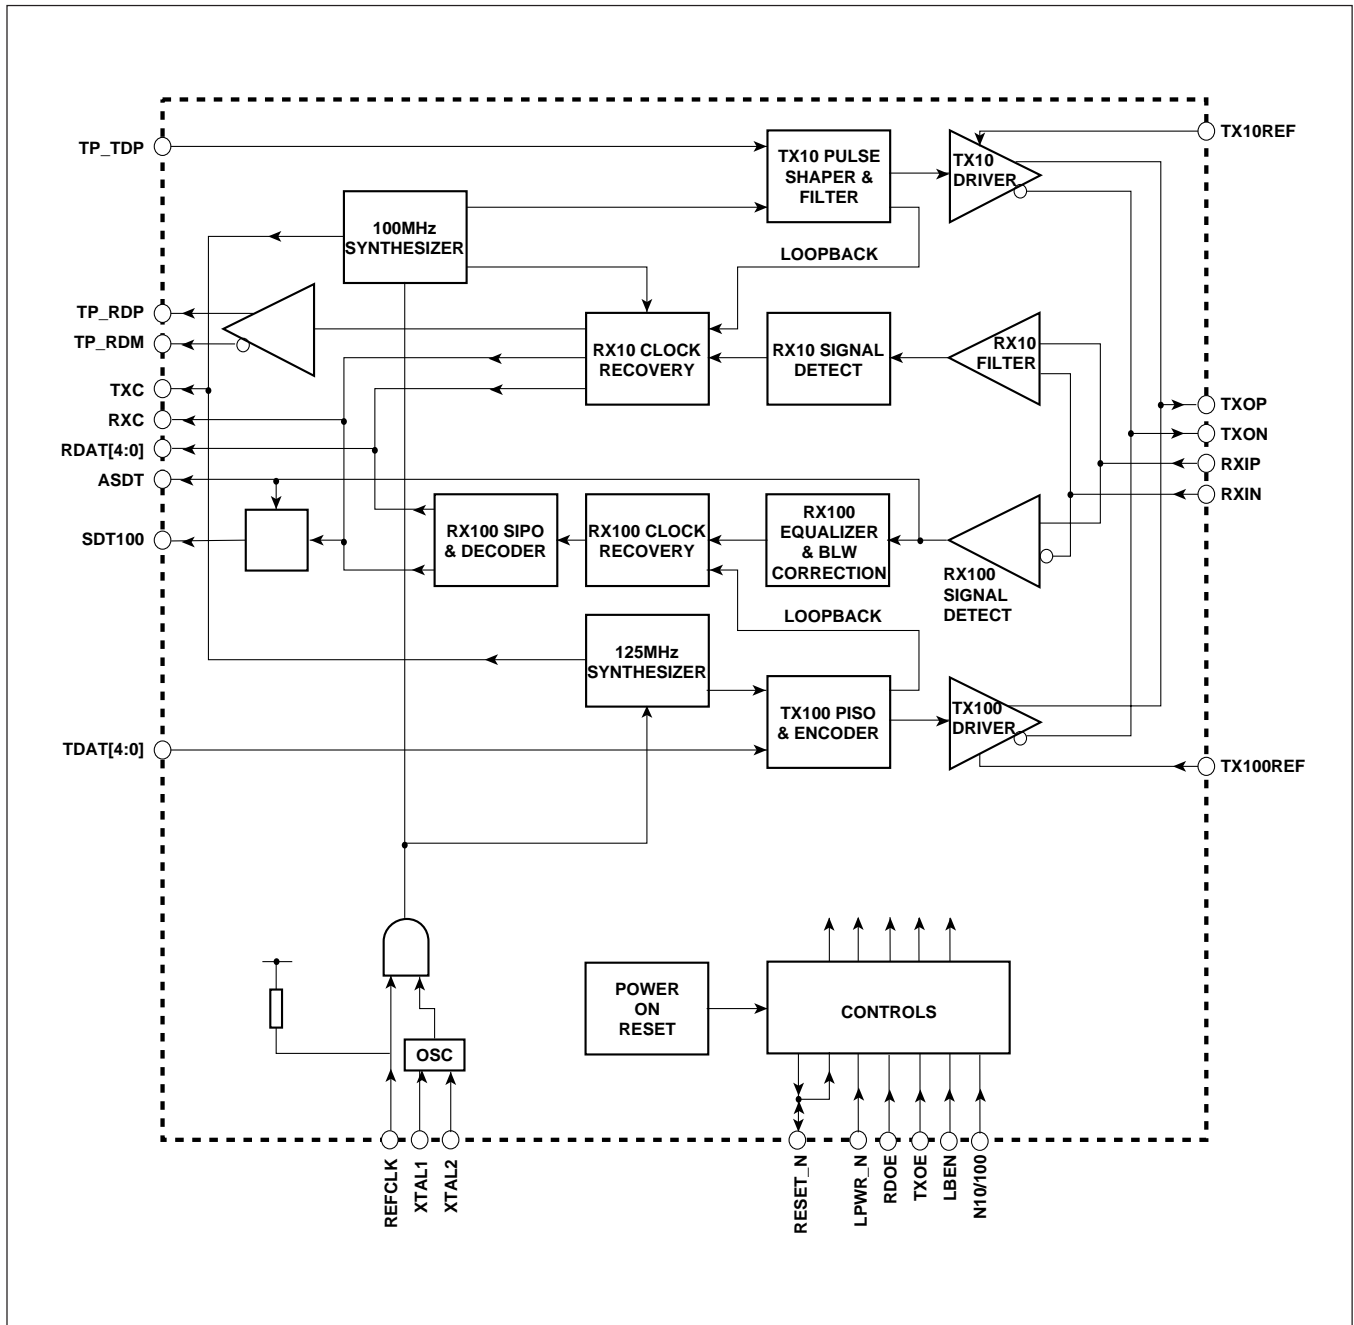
TP_TDP

TX10 PULSE SHAPER & FILTER

TX10 DRIVER

TX10REF

100MHz SYNTHESIZER

LOOPBACK

TP_RDP

TP_RDM

RX10 CLOCK RECOVERY

RX10 SIGNAL DETECT

RX10 FILTER

TXC

RXC

RDAT[4:0]

ASDT

TXOP

TXON

RXIP

RXIN

SDT100

RX100 SIPO & DECODER

RX100 CLOCK RECOVERY

RX100 EQUALIZER & BLW CORRECTION

RX100 SIGNAL DETECT

LOOPBACK

125MHz SYNTHESIZER

TX100 PISO & ENCODER

TX100 DRIVER

TDAT[4:0]

TX100REF

POWER ON RESET

CONTROLS

OSC

REFCLK

XTAL1

XTAL2

RESET_N

LPWR_N

RDOE

TXOE

LBEN

N10/100